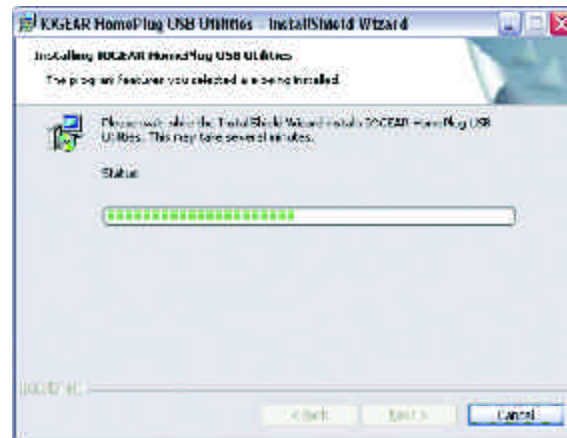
IOGEAR HomePlug USB Utilities - InstallShield Wizard

Installing IOGEAR HomePlug USB Utilities

The program features you selected are being installed.

Please wait while the InstallShield Wizard installs IOGEAR HomePlug USB Utilities. This may take several minutes.

Status:

InstallShield

< Back

Next >

Cancel